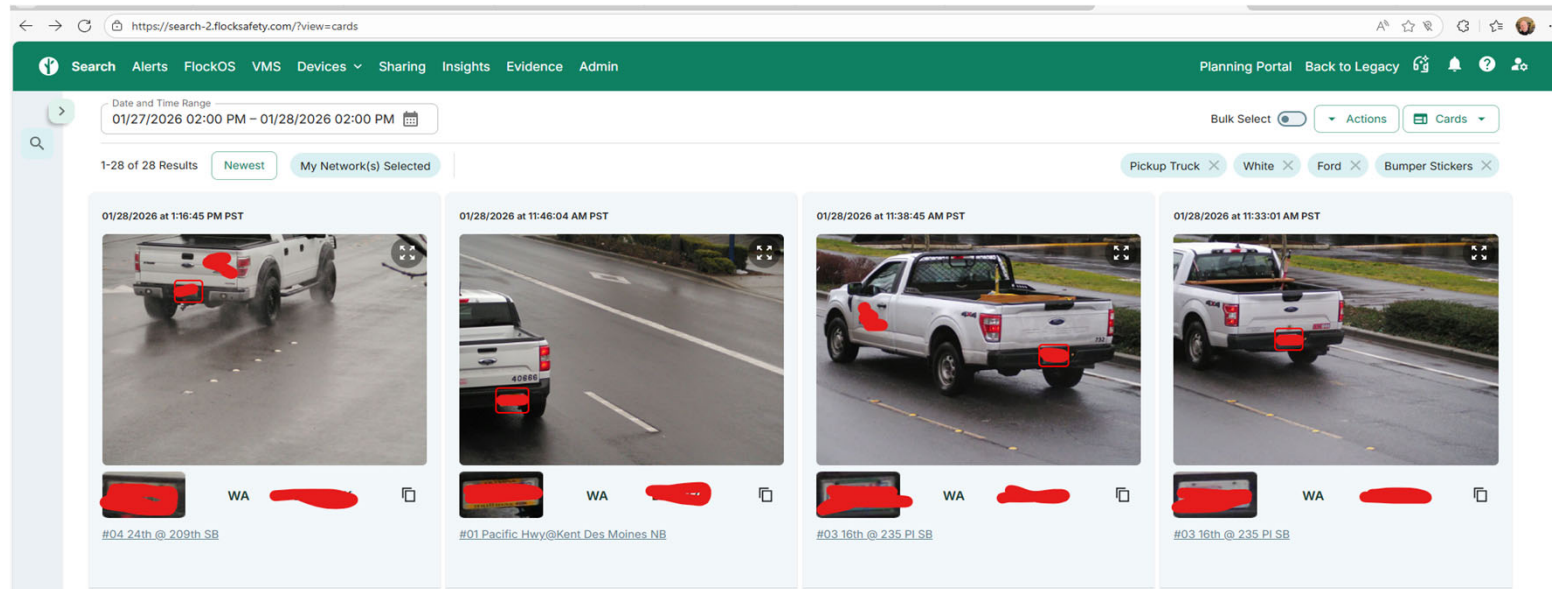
https://search-2.flocksafety.com/?view=cards

Search Alerts FlockOS VMS Devices Sharing Insights Evidence Admin Planning Portal Back to Legacy

Date and Time Range
01/27/2026 02:00 PM – 01/28/2026 02:00 PM

Bulk Select Actions Cards

1-28 of 28 Results Newest My Network(s) Selected

Pickup Truck White Ford Bumper Stickers

01/28/2026 at 1:16:45 PM PST
WA
#04 24th @ 209th SB

01/28/2026 at 11:46:04 AM PST
40666
WA
#01 Pacific Hwy@Kent Des Moines NB

01/28/2026 at 11:38:45 AM PST
WA
#03 16th @ 235 Pl SB

01/28/2026 at 11:33:01 AM PST
WA
#03 16th @ 235 Pl SB